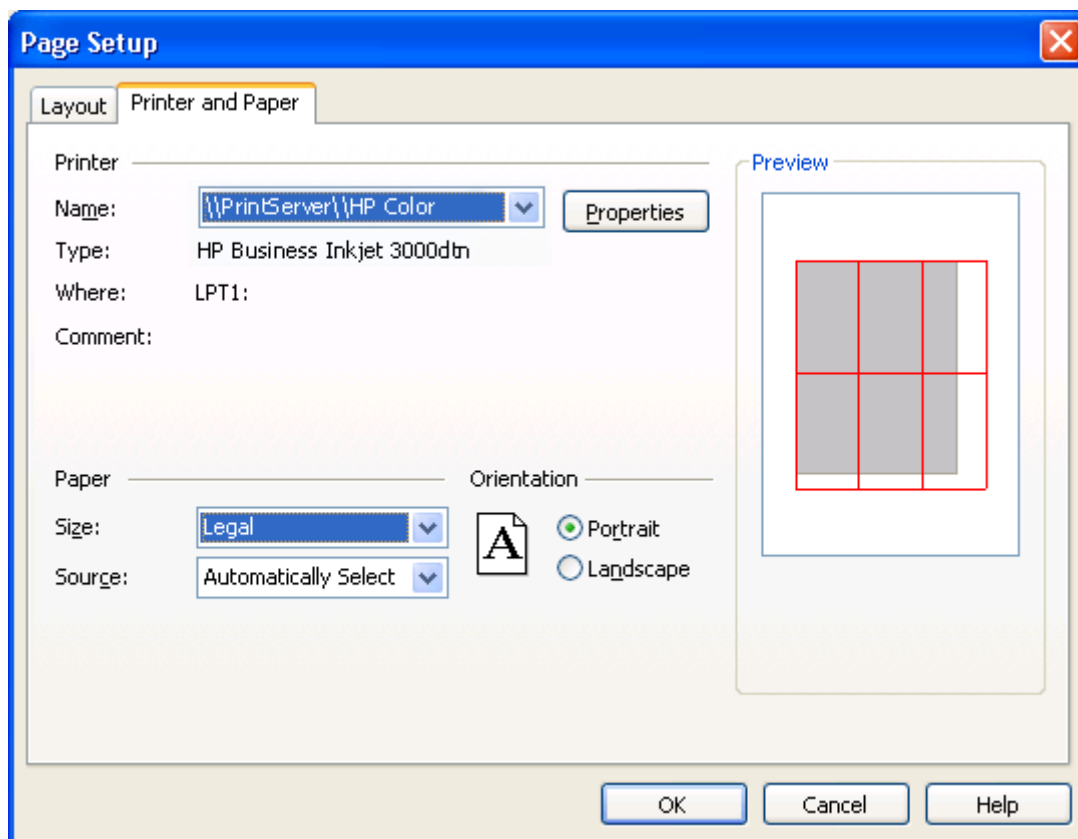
Page Setup

Layout | Printer and Paper

Printer

Name: \\PrintServer\\HP Color

Properties

Type: HP Business Inkjet 3000dtn

Where: LPT1:

Comment:

Preview

Paper

Size: Legal

Source: Automatically Select

Orientation

A

Portrait

Landscape

OK

Cancel

Help